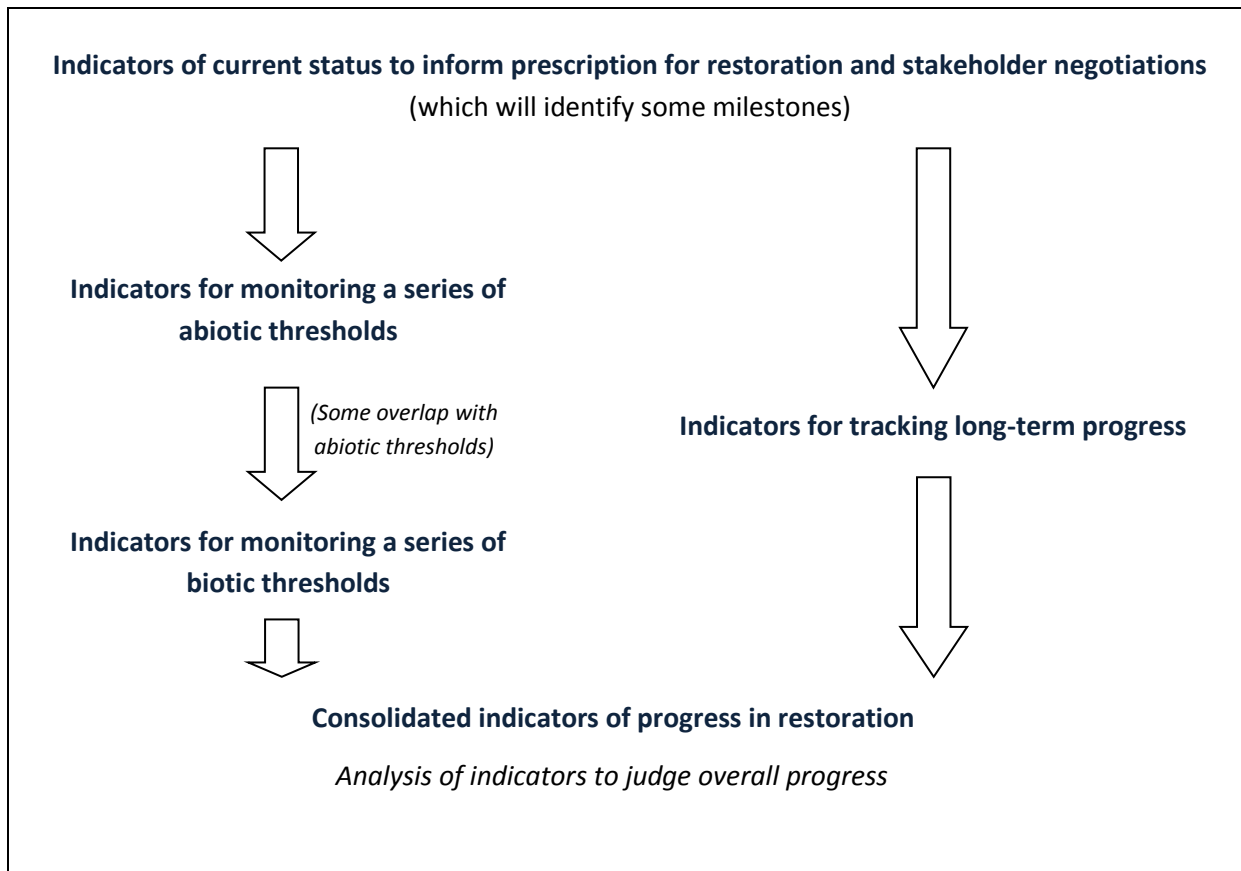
Indicators of current status to inform prescription for restoration and stakeholder negotiations
(which will identify some milestones)

Indicators for monitoring a series of abiotic thresholds

(Some overlap with abiotic thresholds)

Indicators for tracking long-term progress

Indicators for monitoring a series of biotic thresholds

Consolidated indicators of progress in restoration

Analysis of indicators to judge overall progress